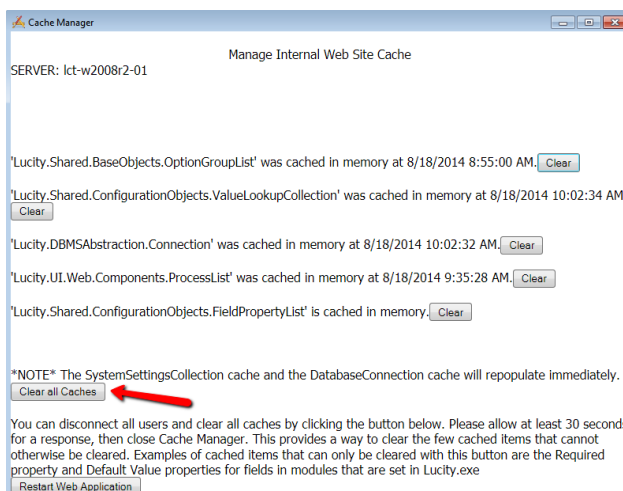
Cache Manager

Manage Internal Web Site Cache

SERVER: lct-w2008r2-01

'Lucity.Shared.BaseObjects.OptionGroupList' was cached in memory at 8/18/2014 8:55:00 AM. Clear

'Lucity.Shared.ConfigurationObjects.ValueLookupCollection' was cached in memory at 8/18/2014 10:02:34 AM Clear

'Lucity.DBMSAbstraction.Connection' was cached in memory at 8/18/2014 10:02:32 AM. Clear

'Lucity.UI.Web.Components.ProcessList' was cached in memory at 8/18/2014 9:35:28 AM. Clear

'Lucity.Shared.ConfigurationObjects.FieldPropertyList' is cached in memory. Clear

*NOTE* The SystemSettingsCollection cache and the DatabaseConnection cache will repopulate immediately.

Clear all Caches

You can disconnect all users and clear all caches by clicking the button below. Please allow at least 30 second for a response, then close Cache Manager. This provides a way to clear the few cached items that cannot otherwise be cleared. Examples of cached items that can only be cleared with this button are the Required property and Default Value properties for fields in modules that are set in Lucity.exe

Restart Web Application